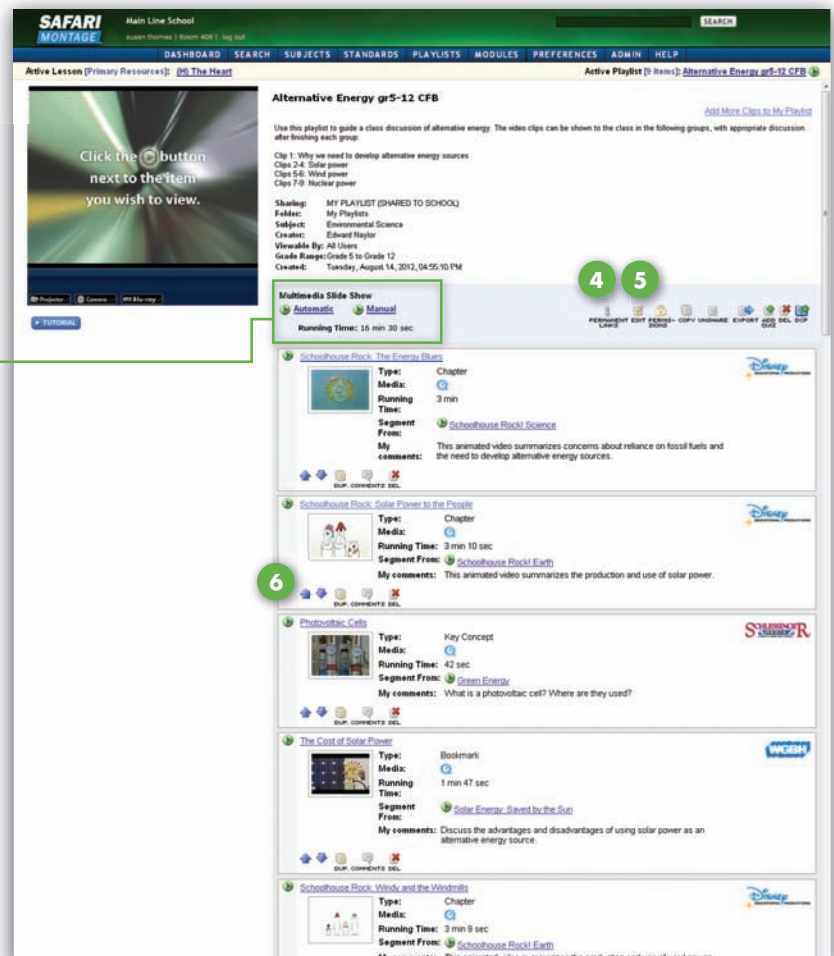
SAFARI MONTAGE

Main Line School
susan thomas | Room 409 | log out

SEARCH

DASHBOARD SEARCH SUBJECTS STANDARDS PLAYLISTS MODULES PREFERENCES ADMIN HELP

Active Lesson [Primary Resources]: (H) The Heart

Active Playlist [9 items]: Alternative Energy gr5-12 CFB

Click the button next to the item you wish to view.

Projector Camera Blu-ray

TUTORIAL

Alternative Energy gr5-12 CFB

Add More Clips to My Playlist

Use this playlist to guide a class discussion of alternative energy. The video clips can be shown to the class in the following groups, with appropriate discussion after finishing each group:

Clip 1: Why we need to develop alternative energy sources
Clips 2-4: Solar power
Clips 5-6: Wind power
Clips 7-9: Nuclear power

Sharing: MY PLAYLIST (SHARED TO SCHOOL)
Folder: My Playlists
Subject: Environmental Science
Creator: Edward Naylor
Viewable By: All Users
Grade Range: Grade 5 to Grade 12
Created: Tuesday, August 14, 2012, 04:55:10 PM

Multimedia Slide Show
Automatic Manual
Running Time: 16 min 30 sec

4 5

PERMANENT LINKS EDIT PERMISSIONS COPY UNSHARE EXPORT ADD QUIZ DEL DCP

Schoolhouse Rock: The Energy Blues
Type: Chapter
Media:
Running Time: 3 min
Segment From: Schoolhouse Rock! Science
My comments: This animated video summarizes concerns about reliance on fossil fuels and the need to develop alternative energy sources.
DUP. COMMENTS DEL.

Schoolhouse Rock: Solar Power to the People
Type: Chapter
Media:
Running Time: 3 min 10 sec
Segment From: Schoolhouse Rock! Earth
My comments: This animated video summarizes the production and use of solar power.
DUP. COMMENTS DEL.

6

Photovoltaic Cells
Type: Key Concept
Media:
Running Time: 42 sec
Segment From: Green Energy
My comments: What is a photovoltaic cell? Where are they used?
DUP. COMMENTS DEL.

The Cost of Solar Power
Type: Bookmark
Media:
Running Time: 1 min 47 sec
Segment From: Solar Energy: Saved by the Sun
My comments: Discuss the advantages and disadvantages of using solar power as an alternative energy source.
DUP. COMMENTS DEL.

WGBH

Schoolhouse Rock: Windy and the Windmills
Type: Chapter
Media:
Running Time: 3 min 9 sec
Segment From: Schoolhouse Rock! Earth
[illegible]